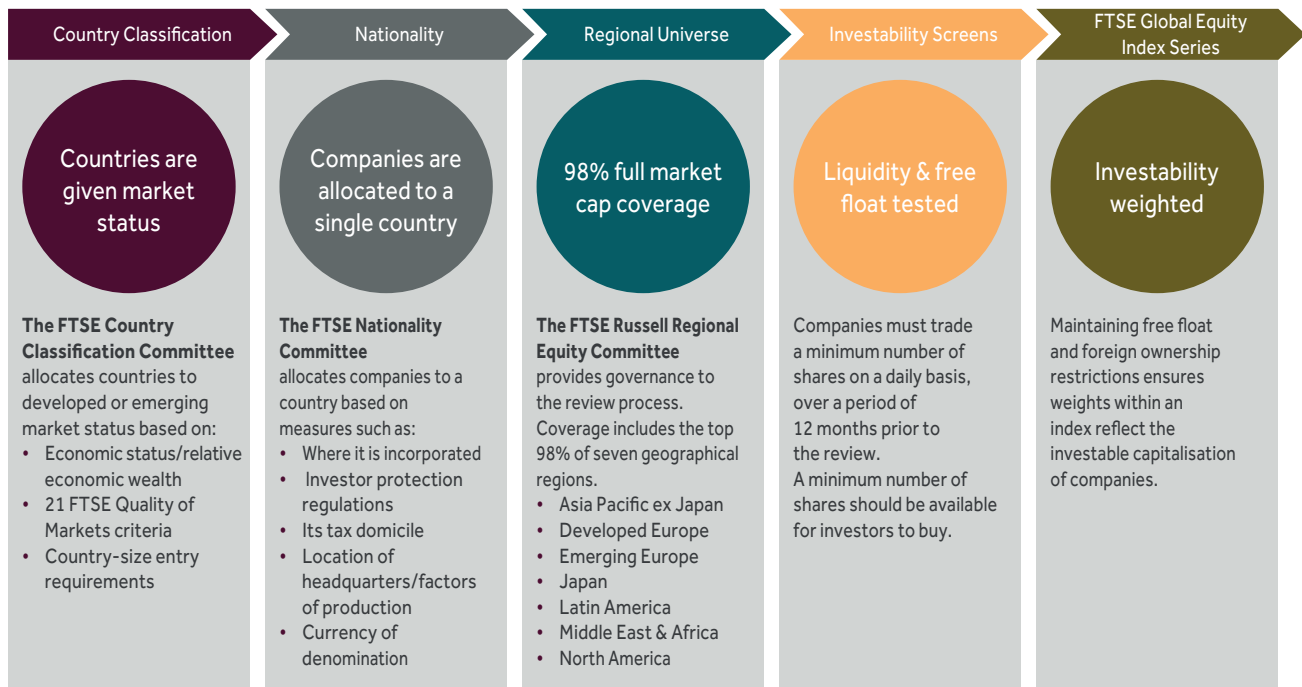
Country Classification

Countries are given market status

**The FTSE Country Classification Committee** allocates countries to developed or emerging market status based on:
• Economic status/relative economic wealth
• 21 FTSE Quality of Markets criteria
• Country-size entry requirements

Nationality

Companies are allocated to a single country

**The FTSE Nationality Committee** allocates companies to a country based on measures such as:
• Where it is incorporated
• Investor protection regulations
• Its tax domicile
• Location of headquarters/factors of production
• Currency of denomination

Regional Universe

98% full market cap coverage

**The FTSE Russell Regional Equity Committee** provides governance to the review process. Coverage includes the top 98% of seven geographical regions.
• Asia Pacific ex Japan
• Developed Europe
• Emerging Europe
• Japan
• Latin America
• Middle East & Africa
• North America

Investability Screens

Liquidity & free float tested

Companies must trade a minimum number of shares on a daily basis, over a period of 12 months prior to the review.
A minimum number of shares should be available for investors to buy.

FTSE Global Equity Index Series

Investability weighted

Maintaining free float and foreign ownership restrictions ensures weights within an index reflect the investable capitalisation of companies.